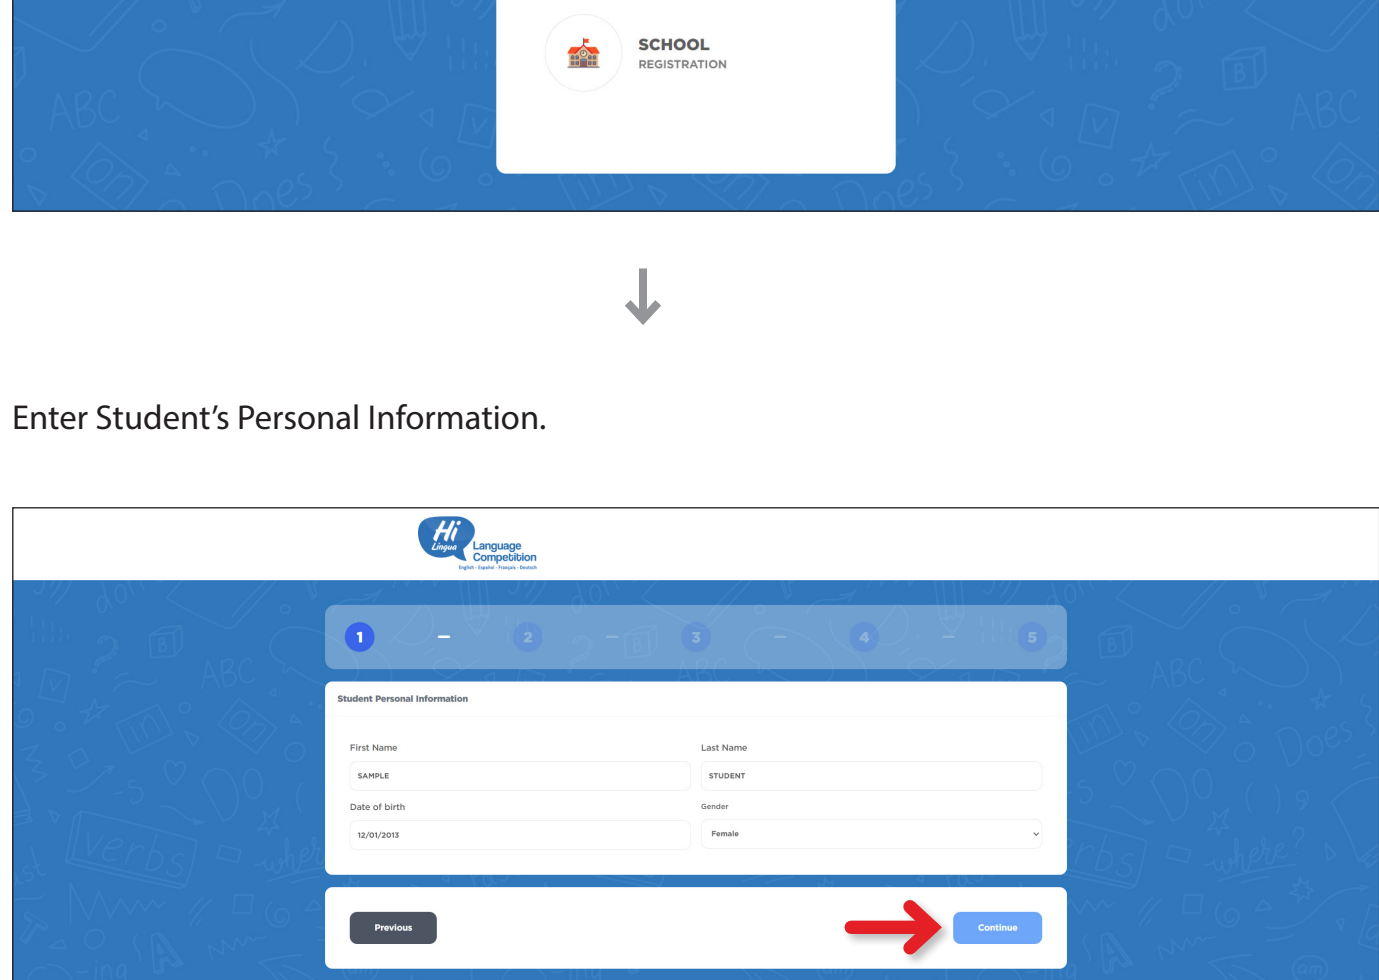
SCHOOL
REGISTRATION

Enter Student's Personal Information.

Hi Lingua Language Competition
English · Español · Français · Deutsch

1 – 2 – 3 – 4 – 5

Student Personal Information

First Name
SAMPLE

Last Name
STUDENT

Date of birth
12/01/2013

Gender
Female

Previous

Continue